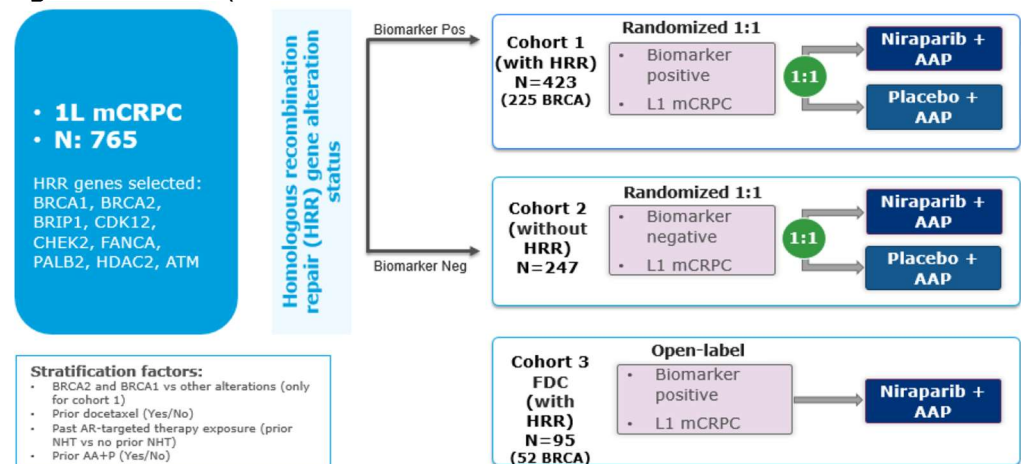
• 1L mCRPC
• N: 765

HRR genes selected: BRCA1, BRCA2, BRIP1, CDK12, CHEK2, FANCA, PALB2, HDAC2, ATM

Homologous recombination repair (HRR) gene alteration status

Biomarker Pos

Biomarker Neg

Randomized 1:1

Cohort 1 (with HRR) N=423 (225 BRCA)

• Biomarker positive
• L1 mCRPC

1:1

Niraparib + AAP

Placebo + AAP

Randomized 1:1

Cohort 2 (without HRR) N=247

• Biomarker negative
• L1 mCRPC

1:1

Niraparib + AAP

Placebo + AAP

Open-label

Cohort 3 FDC (with HRR) N=95 (52 BRCA)

• Biomarker positive
• L1 mCRPC

Niraparib + AAP

Stratification factors:
• BRCA2 and BRCA1 vs other alterations (only for cohort 1)
• Prior docetaxel (Yes/No)
• Past AR-targeted therapy exposure (prior NHT vs no prior NHT)
• Prior AA+P (Yes/No)